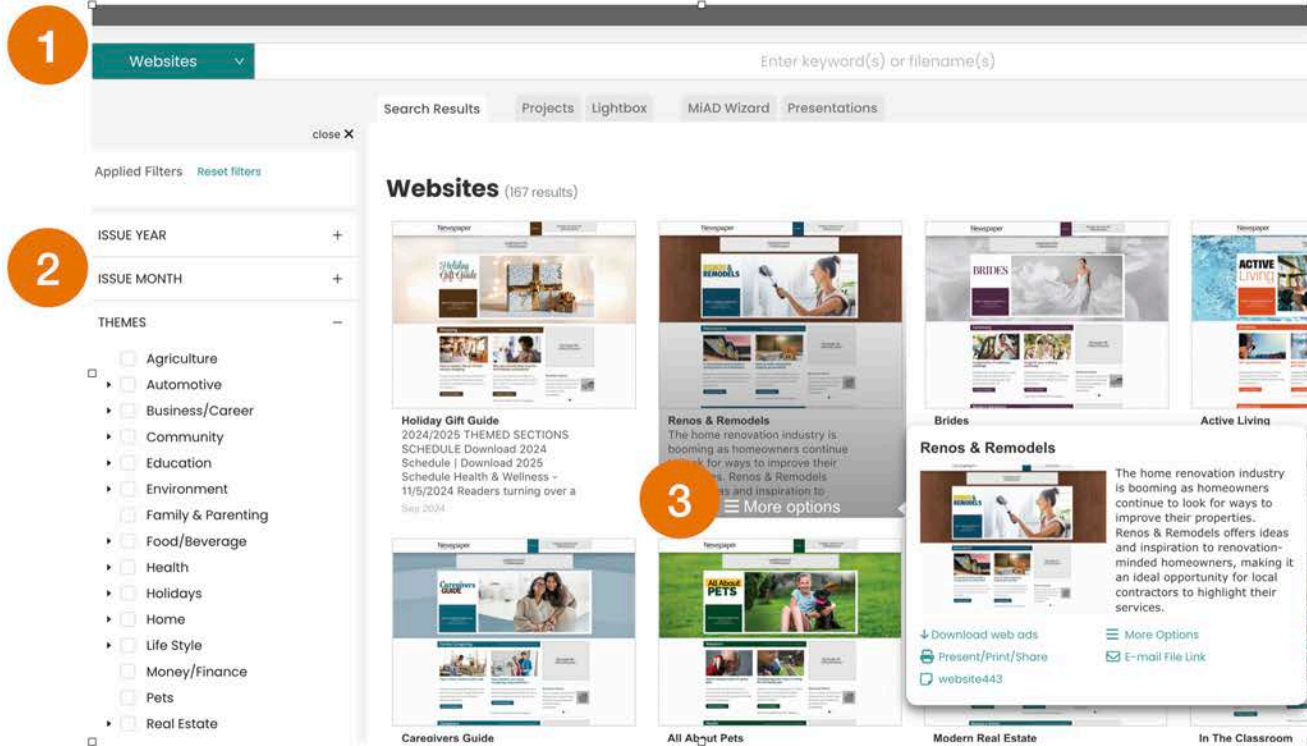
1

Websites

Enter keyword(s) or filename(s)

Search Results Projects Lightbox MiAD Wizard Presentations

close ✕

Applied Filters Reset filters

2

ISSUE YEAR +

ISSUE MONTH +

THEMES –

Agriculture
Automotive
Business/Career
Community
Education
Environment
Family & Parenting
Food/Beverage
Health
Holidays
Home
Life Style
Money/Finance
Pets
Real Estate

Websites (167 results)

Holiday Gift Guide
2024/2025 THEMED SECTIONS SCHEDULE Download 2024 Schedule | Download 2025 Schedule Health & Wellness - 11/5/2024 Readers turning over a
Sep 2024

Renos & Remodels
The home renovation industry is booming as homeowners continue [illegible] for ways to improve their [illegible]s. Renos & Remodels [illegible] and inspiration to

3

More options

Brides

Active Living

Renos & Remodels

The home renovation industry is booming as homeowners continue to look for ways to improve their properties. Renos & Remodels offers ideas and inspiration to renovation-minded homeowners, making it an ideal opportunity for local contractors to highlight their services.

Download web ads
More Options
Present/Print/Share
E-mail File Link
website443

Caregivers Guide

All About Pets

Modern Real Estate

In The Classroom